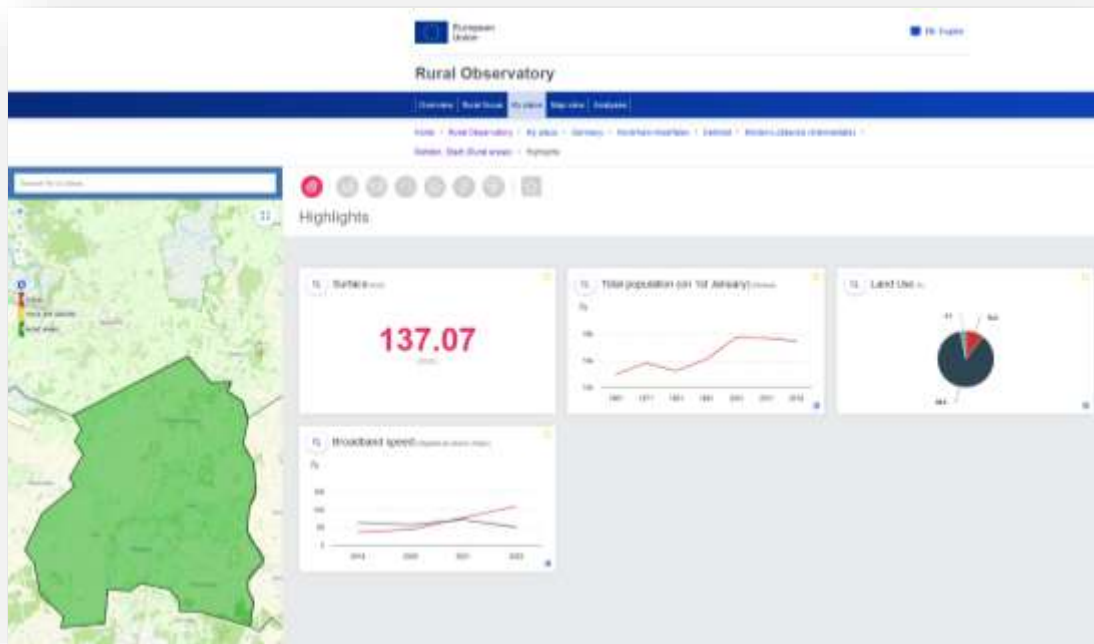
European Union

EN English

Rural Observatory

Overview | Rural focus | My place | Map view | Analyses

Home > Rural Observatory > My place > Germany > Nordrhein-Westfalen > Detmold > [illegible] > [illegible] > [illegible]

Search for a place

Highlights

Surface

137.07

Total population (on 1st January)

1961 1971 1981 1991 2001 2011 2018

Land Use

Broadband speed

2014 2016 2018 2020